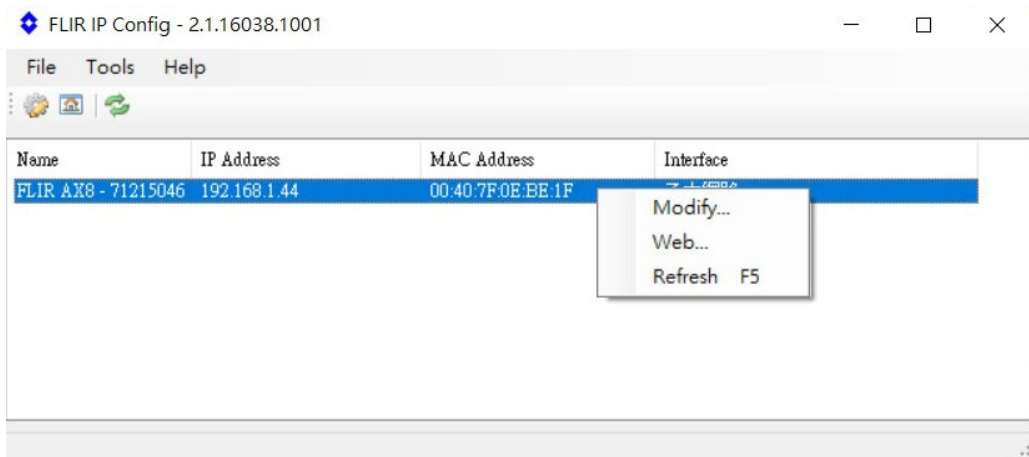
FLIR IP Config - 2.1.16038.1001

File Tools Help

| Name | IP Address | MAC Address | Interface |
|---|---|---|---|
| FLIR AX8 - 71215046 | 192.168.1.44 | 00:40:7F:0E:BE:1F | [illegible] |

Modify...
Web...
Refresh F5